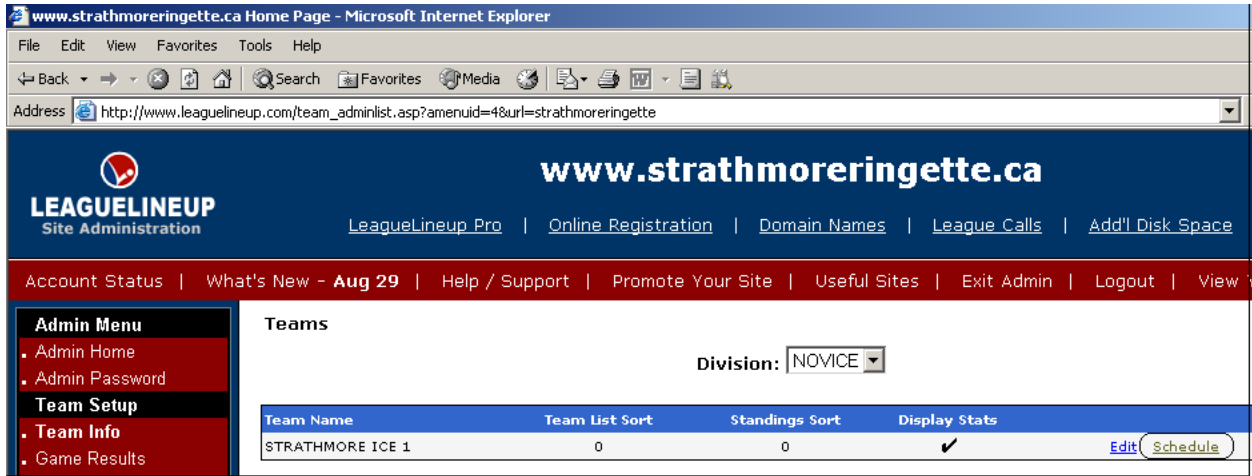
www.strathmoreringette.ca Home Page - Microsoft Internet Explorer

File Edit View Favorites Tools Help

Back Search Favorites Media

Address http://www.leaguelineup.com/team_adminlist.asp?amenuid=4&url=strathmoreringette

LEAGUELINEUP
Site Administration

www.strathmoreringette.ca

LeagueLineup Pro | Online Registration | Domain Names | League Calls | Add'l Disk Space

Account Status | What's New - Aug 29 | Help / Support | Promote Your Site | Useful Sites | Exit Admin | Logout | View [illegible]

Admin Menu
Admin Home
Admin Password
Team Setup
Team Info
Game Results

Teams

Division: NOVICE

| Team Name | Team List Sort | Standings Sort | Display Stats | |
|---|---|---|---|---|
| STRATHMORE ICE 1 | 0 | 0 | ✔ | Edit Schedule |